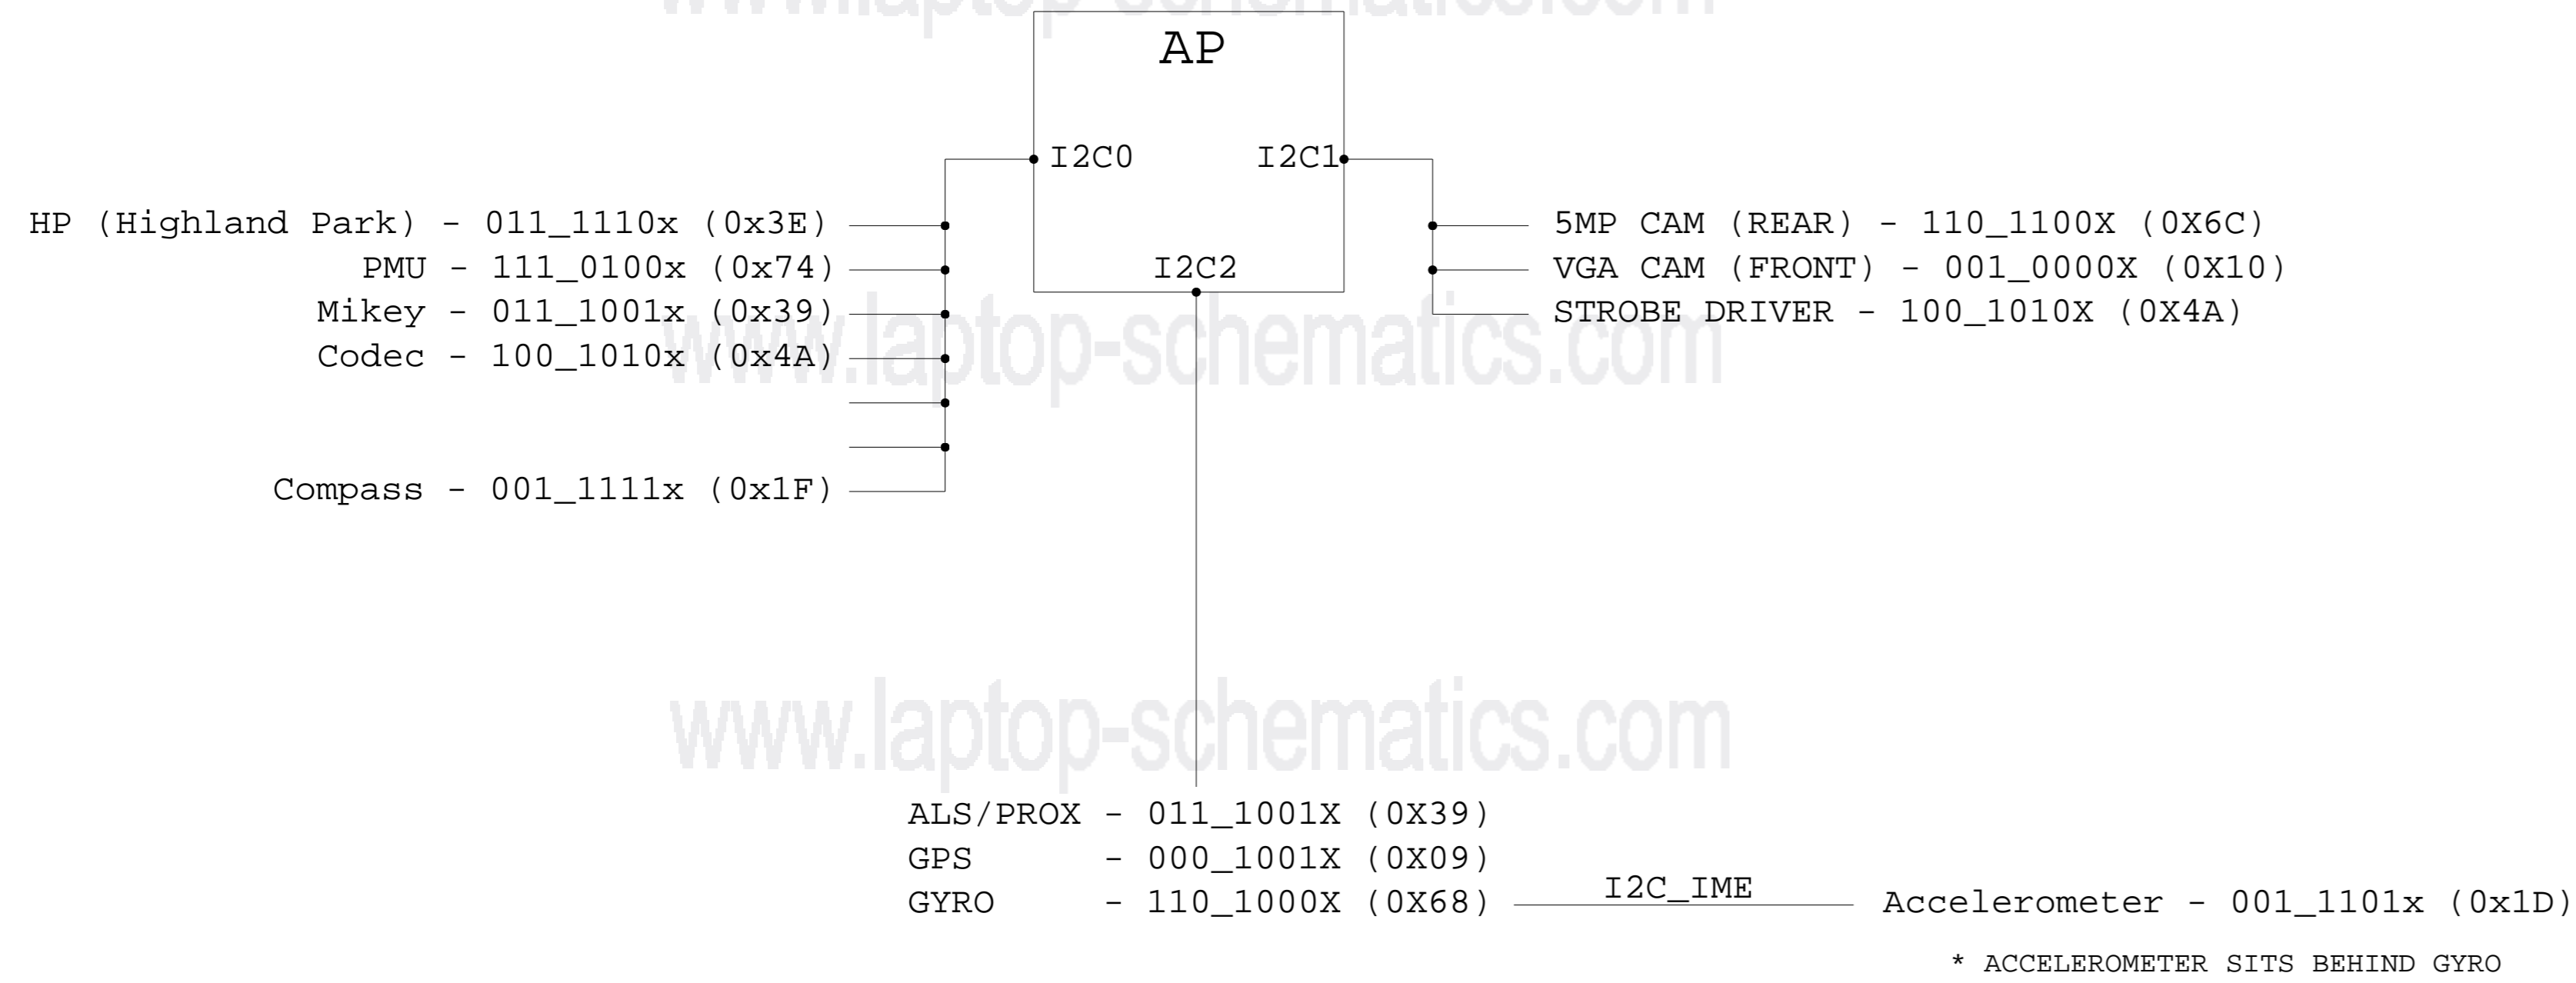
www.laptop-schematics.com

AP

I2C0

I2C1

I2C2

HP (Highland Park) - 011_1110x (0x3E)
PMU - 111_0100x (0x74)
Mikey - 011_1001x (0x39)
Codec - 100_1010x (0x4A)

Compass - 001_1111x (0x1F)

5MP CAM (REAR) - 110_1100X (0X6C)
VGA CAM (FRONT) - 001_0000X (0X10)
STROBE DRIVER - 100_1010X (0X4A)

www.laptop-schematics.com

www.laptop-schematics.com

ALS/PROX - 011_1001X (0X39)
GPS - 000_1001X (0X09)
GYRO - 110_1000X (0X68)

I2C_IME

Accelerometer - 001_1101x (0x1D)

* ACCELEROMETER SITS BEHIND GYRO